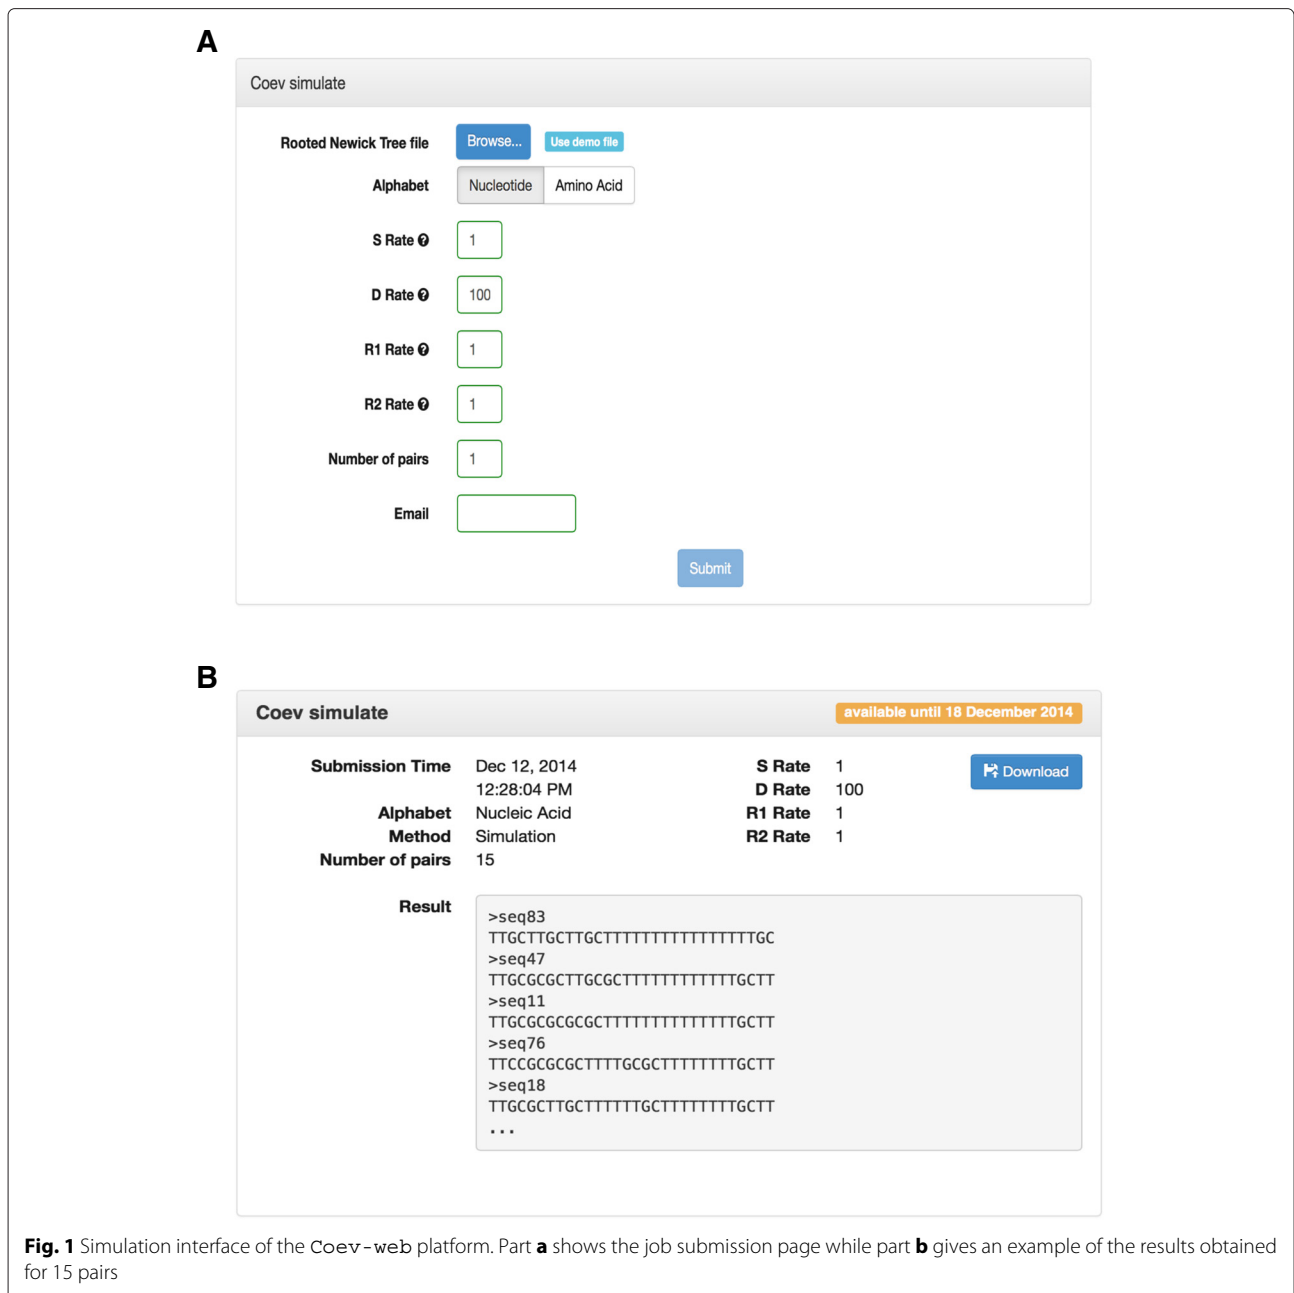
A

Coev simulate

Rooted Newick Tree file Browse... Use demo file

Alphabet Nucleotide Amino Acid

S Rate 1

D Rate 100

R1 Rate 1

R2 Rate 1

Number of pairs 1

Email

Submit

B

Coev simulate available until 18 December 2014

Submission Time Dec 12, 2014 12:28:04 PM
Alphabet Nucleic Acid
Method Simulation
Number of pairs 15

S Rate 1
D Rate 100
R1 Rate 1
R2 Rate 1

Download

Result
>seq83
TTGCTTGCTTGCTTTTTTTTTTTTTTTTTGC
>seq47
TTGCGCGCTTGCGCTTTTTTTTTTTTTGCTT
>seq11
TTGCGCGCGCGCTTTTTTTTTTTTTTTGCTT
>seq76
TTCCGCGCGCTTTTGCGCTTTTTTTTTGCTT
>seq18
TTGCGCTTGCTTTTTTGCTTTTTTTTTGCTT
...

Fig. 1 Simulation interface of the Coev-web platform. Part a shows the job submission page while part b gives an example of the results obtained for 15 pairs